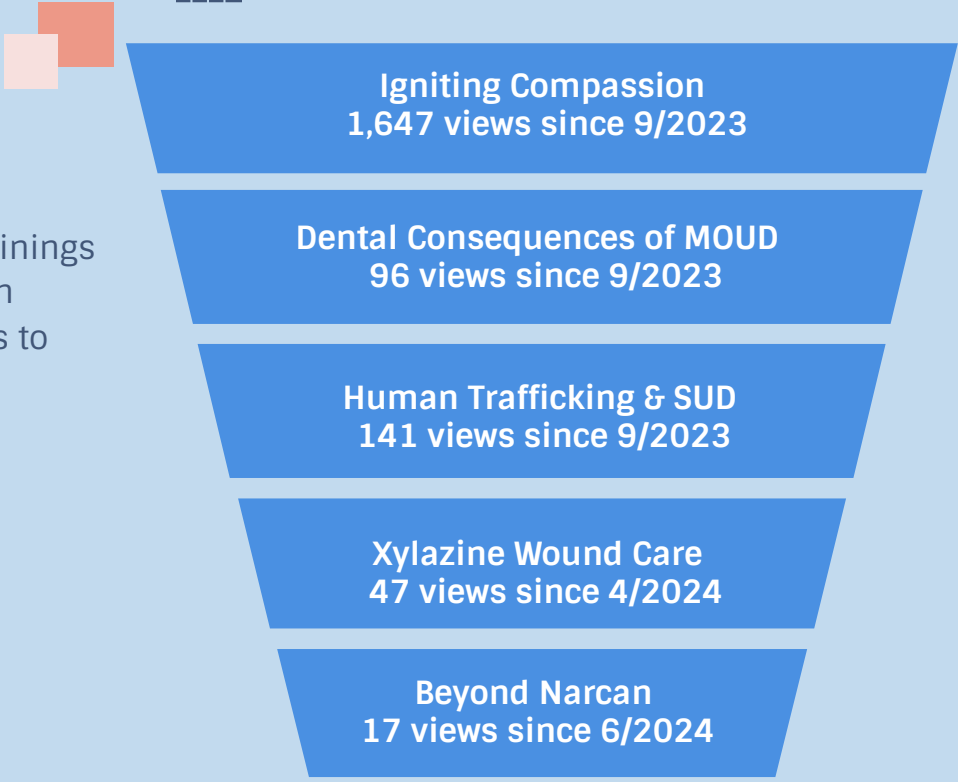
inings
n
s to

Igniting Compassion
1,647 views since 9/2023

Dental Consequences of MOUD
96 views since 9/2023

Human Trafficking & SUD
141 views since 9/2023

Xylazine Wound Care
47 views since 4/2024

Beyond Narcan
17 views since 6/2024